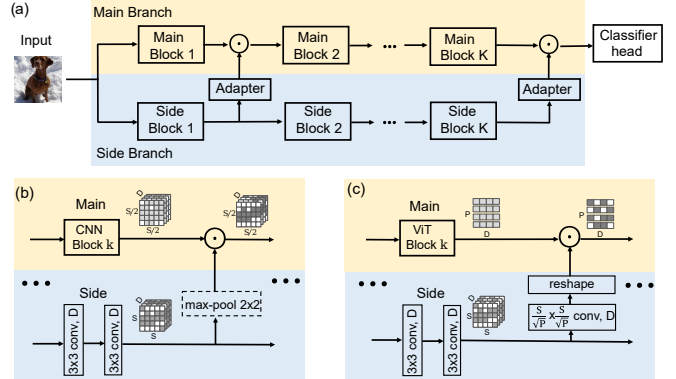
(a)

Main Branch

Input

Main Block 1

Main Block 2

Main Block K

Classifier head

Adapter

Adapter

Side Block 1

Side Block 2

Side Block K

Side Branch

(b)

Main

CNN Block k

D

S/2

S/2

D

S/2

S/2

Side

D

S

S

max-pool 2x2

3x3 conv, D

3x3 conv, D

(c)

Main

ViT Block k

P

D

P

D

reshape

Side

D

S

S

$\frac{S}{\sqrt{P}} \times \frac{S}{\sqrt{P}}$ conv, D

3x3 conv, D

3x3 conv, D